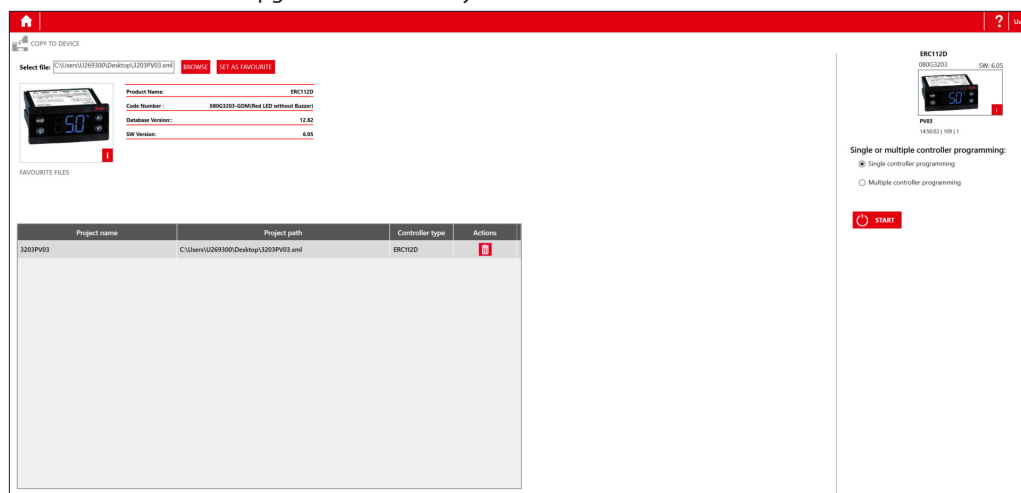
?

COPY TO DEVICE

Select file: C:\Users\U269300\Desktop\3203PV03.xml BROWSE SET AS FAVOURITE

| Product Name: | ERC112D |
|---|---|
| Code Number : | 080G3203-GDM(Red LED without Buzzer) |
| Database Version:: | 12.82 |
| SW Version: | 6.05 |

FAVOURITE FILES

| Project name | Project path | Controller type | Actions |
|---|---|---|---|
| 3203PV03 | C:\Users\U269300\Desktop\3203PV03.xml | ERC112D | |

ERC112D
080G3203 SW: 6.05
PV03
14:56:02 | 109 | 1

Single or multiple controller programming:
Single controller programming
Multiple controller programming

START